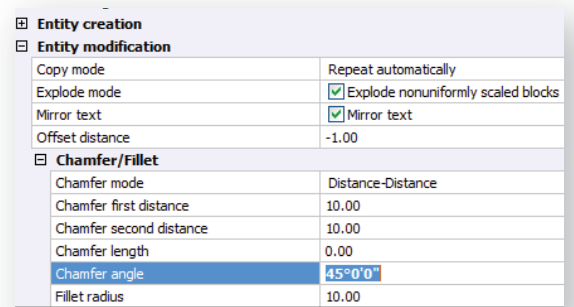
⊞ Entity creation
⊟ Entity modification

| | |
|---|---|
| Copy mode | Repeat automatically |
| Explode mode | Explode nonuniformly scaled blocks |
| Mirror text | Mirror text |
| Offset distance | -1.00 |

⊟ Chamfer/Fillet

| | |
|---|---|
| Chamfer mode | Distance-Distance |
| Chamfer first distance | 10.00 |
| Chamfer second distance | 10.00 |
| Chamfer length | 0.00 |
| Chamfer angle | 45°0'0" |
| Fillet radius | 10.00 |